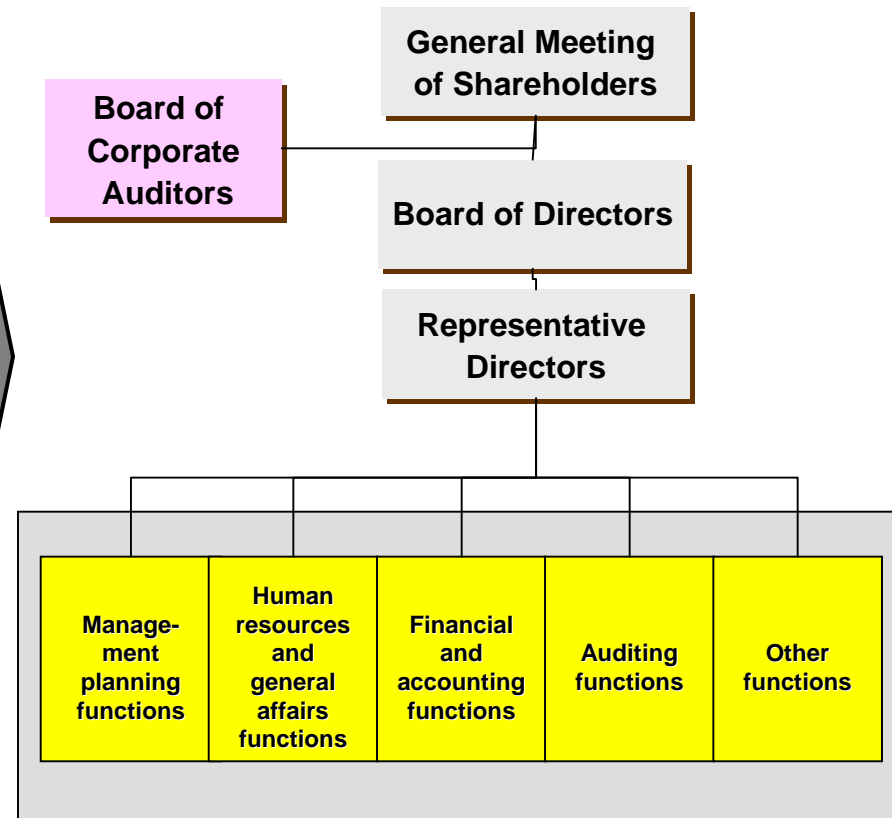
General Meeting of Shareholders

Board of Corporate Auditors

Board of Directors

Representative Directors

Management planning functions

Human resources and general affairs functions

Financial and accounting functions

Auditing functions

Other functions